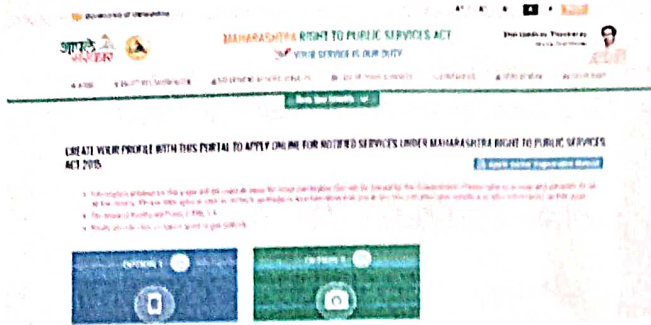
Government of Maharashtra

आपले सरकार

MAHARASHTRA RIGHT TO PUBLIC SERVICES ACT

YOUR SERVICE IS OUR DUTY

Shri Uddhav Thackeray

CREATE YOUR PROFILE WITH THIS PORTAL TO APPLY ONLINE FOR NOTIFIED SERVICES UNDER MAHARASHTRA RIGHT TO PUBLIC SERVICES ACT 2015

Apply Online Registration Manual

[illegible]

OPTION 1

OPTION 2